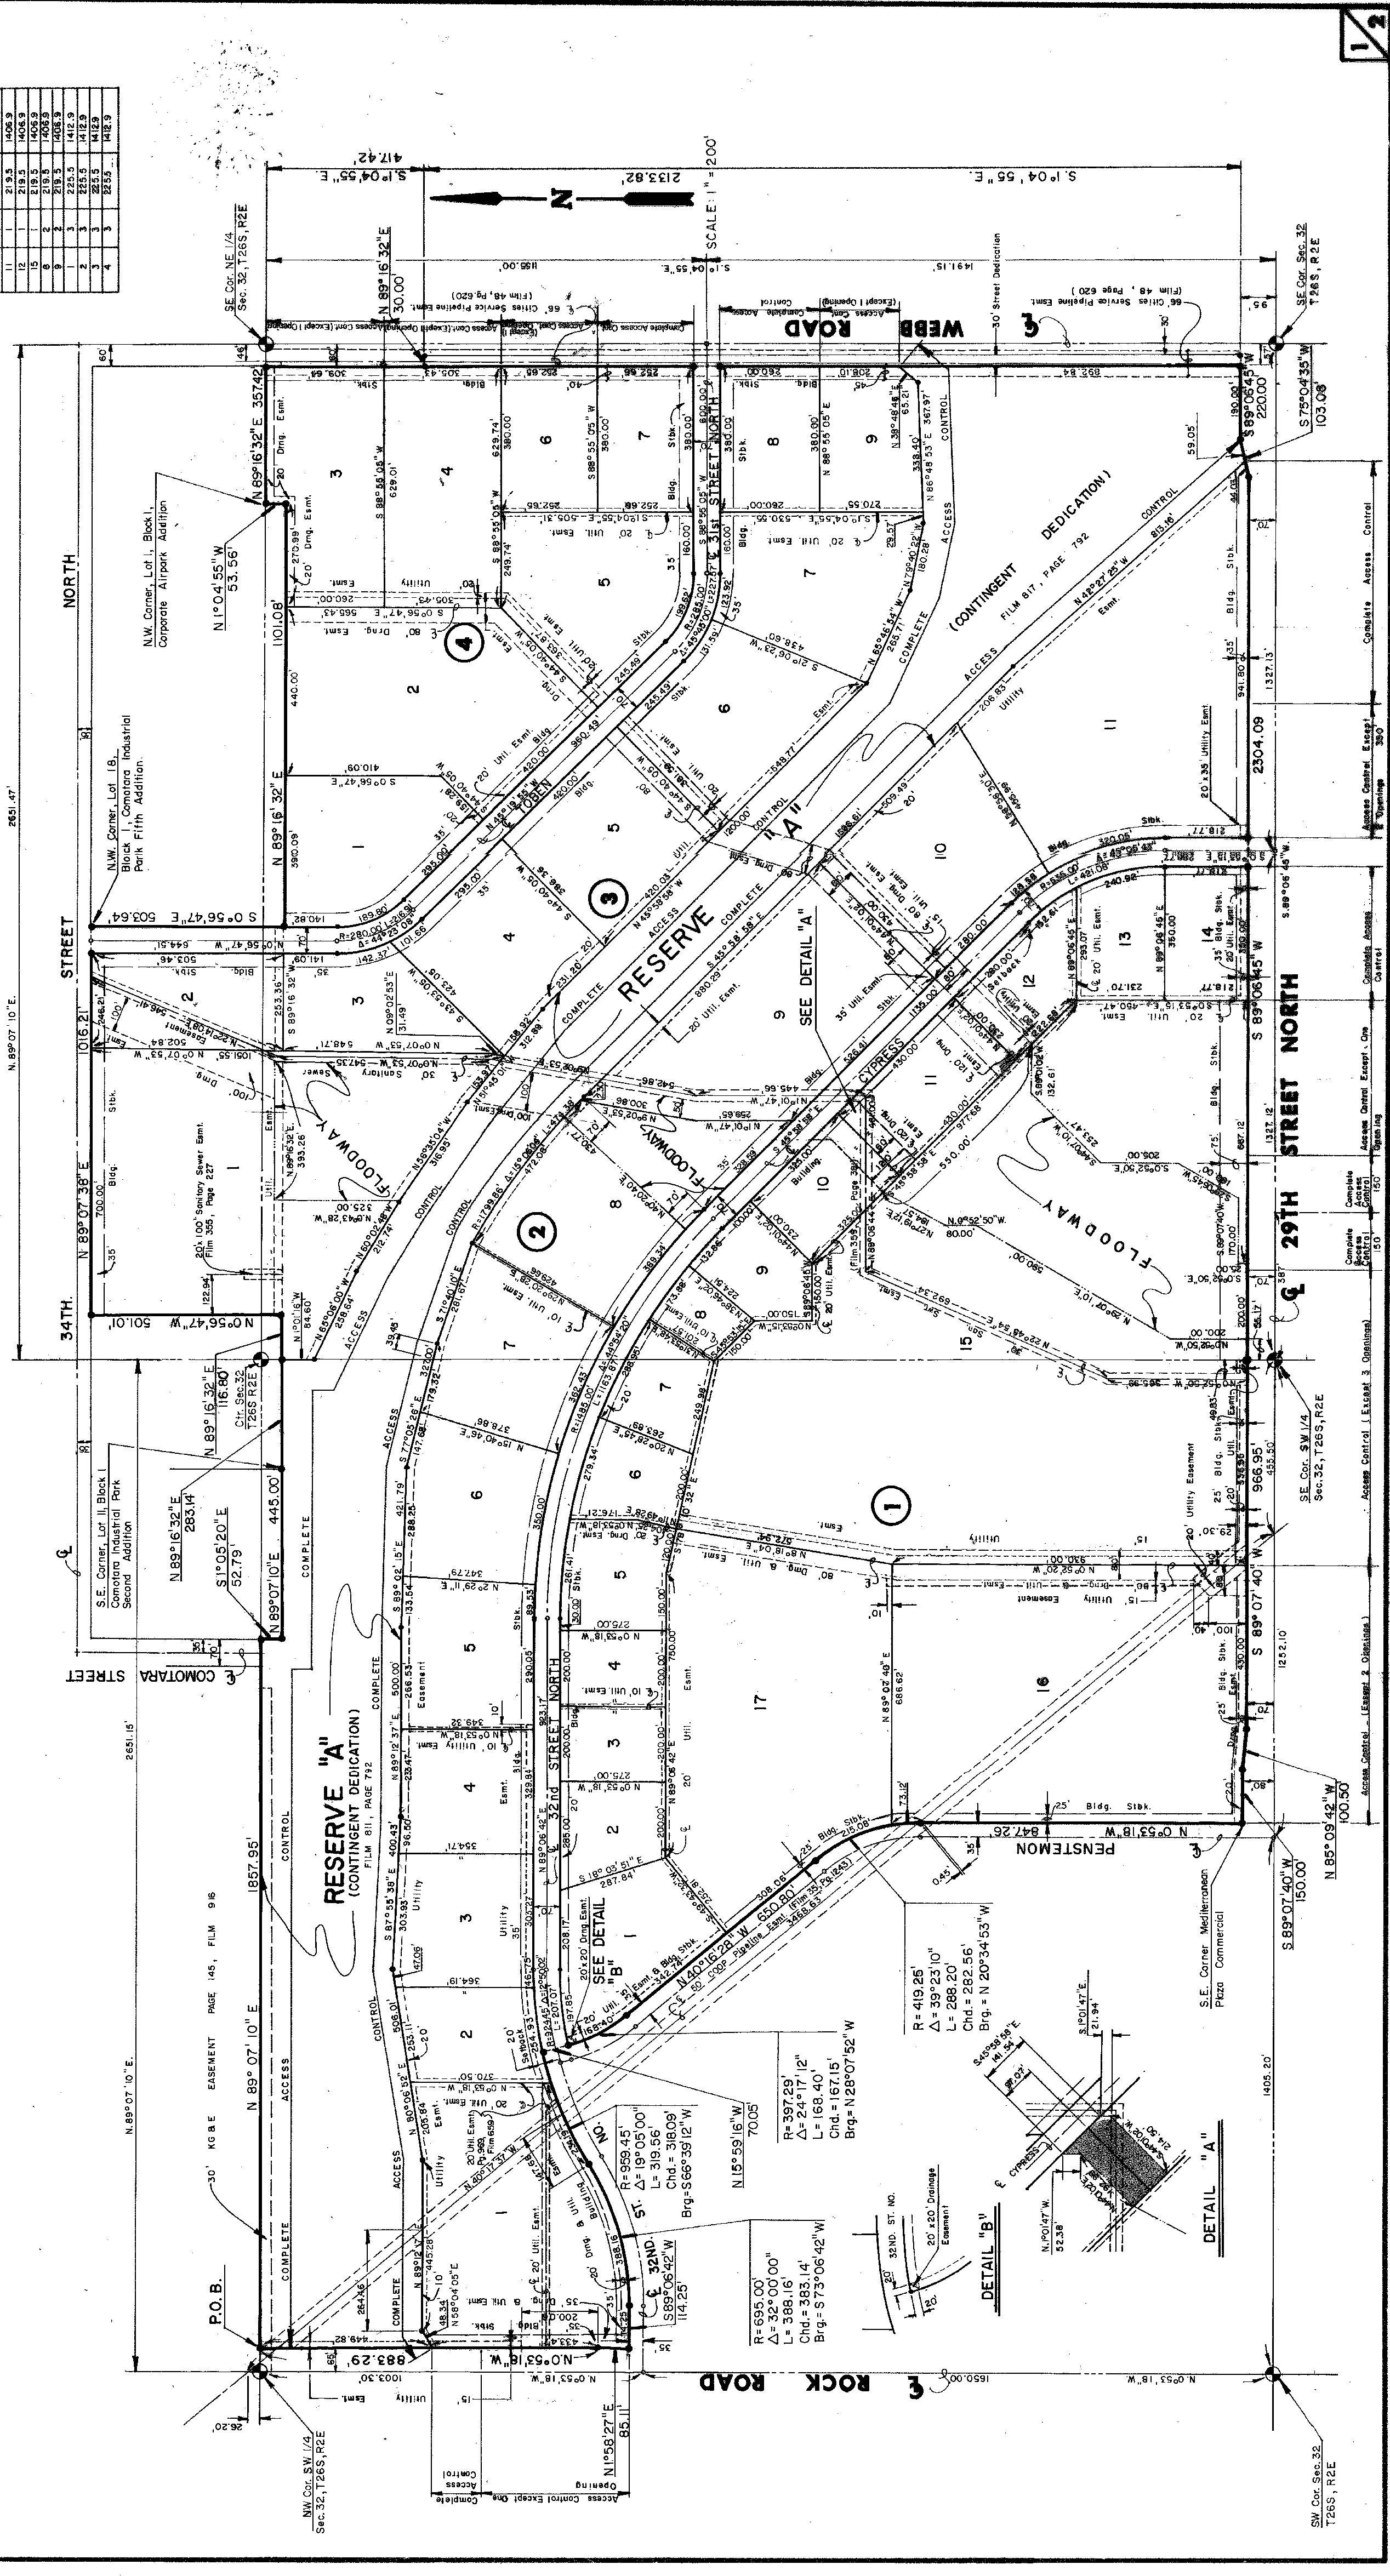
1/2

SCALE: 1" = 200'

N

WEBB ROAD

ROCK ROAD

29TH STREET NORTH

34TH. STREET NORTH

COMOTARA STREET

PENSTEMON

TOBEN

CYPRESS

31st STREET NORTH

32nd STREET NORTH

32ND ST.

RESERVE "A" (CONTINGENT DEDICATION) FILM 811, PAGE 792

RESERVE "A" (CONTINGENT DEDICATION) FILM 817, PAGE 792

FLOODWAY

FLOODWAY

FLOODWAY

SEE DETAIL "A"

SEE DETAIL "B"

DETAIL "A"

DETAIL "B"

P.O.B.

SE Cor. NE 1/4 Sec. 32, T26S, R2E

SE Cor. Sec. 32 T26S, R2E

SE Cor. SW 1/4 Sec. 32, T26S, R2E

NW Cor. SW 1/4 Sec. 32, T26S, R2E

SW Cor. Sec. 32 T26S, R2E

Ctr. Sec. 32 T26S, R2E

N.W. Corner, Lot 1, Block 1, Corporate Airpark Addition

N.W. Corner, Lot 18, Block 1, Comotara Industrial Park Fifth Addition

S.E. Corner, Lot 11, Block 1 Comotara Industrial Park Second Addition

S.E. Corner Mediterranean Plaza Commercial

30' KG & E EASEMENT PAGE 145, FILM 916

66' Cities Service Pipeline Esmt. (Film 48, Page 620)

66' Cities Service Pipeline Esmt. (Film 48, Pg 620)

60' COOP Pipeline Esmt. (Film 35, Pg 243)

20' x 100' Sanitary Sewer Esmt. Film 355, Page 227

30' Street Dedication

Complete Access Control

Access Control Except 1 Opening

Access Control Except One Opening

Access Control Except 3 Openings

Access Control Except 2 Openings

Complete Access Control

N 89°16'32"E 30.00'

N 89°16'32"E 357.42'

N 1°04'55"W 53.56'

N 89°16'32"E 390.09'

S 0°56'47"E 503.64'

N 89°07'38"E 700.00'

N 0°56'47"W 501.01'

N 89°16'32"E 116.80'

N 89°16'32"E 283.14'

S 1°05'20"E 52.79'

N 89°07'10"E 445.00'

N 89°07'10"E 1857.95'

N 0°53'18"W 883.29'

N 1°58'27"E 85.11'

S 89°06'42"W 114.25'

N 15°59'16"W 70.05'

N 40°16'26"W 650.80'

N 0°53'18"W 847.26'

N 85°09'42"W 100.50

S 89°07'40"W 150.00

S 89°07'40"W 966.95'

S 89°06'45"W 1327.12

S 89°06'45"W 220.00'

S 75°04'35"W 103.08'

S 1°04'55"E 2133.82'

S 1°04'55"E 417.42'

S 1°04'55"E 1155.00'

2304.09

2651.47'

2651.15'

1016.21'

101.08'

1252.10

1405.20'

1650.00'

1003.30'

R = 695.00'
Δ = 32°00'00"
L = 388.16'
Chd. = 383.14'
Brg. = S 73°06'42"W

R = 959.45'
Δ = 19°05'00"
L = 319.56'
Chd. = 318.09'
Brg. = S 66°39'12"W

R = 397.29'
Δ = 24°17'12"
L = 168.40'
Chd. = 167.15'
Brg. = N 28°07'52"W

R = 419.26'
Δ = 39°23'10"
L = 288.20'
Chd. = 282.56'
Brg. = N 20°34'53"W

R = 280.00' Δ = 44°23'09"

R = 1799.86' Δ = 15°00'00"

R = 1485.00' Δ = 44°54'20"

R = 636.00'

R = 1290.00'

N 45°58'58"W 420.01'

S 45°58'58"E 880.29

N 42°27'25"W 815.16'

N 65°46'54"W

N 86°48'53"E 367.97'

N 38°48'48"E 65.21'

N 79°40'42"W

S 88°55'05"W 629.01

S 88°55'05"W 629.74

N 88°55'05"E 380.00'

N 9°52'50"W 80.00'

N 45°58'58"E 550.00

N 20°28'45"E

N 15°40'46"E

S 71°40'10"E

S 77°05'26"E

S 89°02'15"E

N 89°12'37"E

S 87°55'33"E

N 80°06'52"E

N 58°04'05"E

N 70°17'37"W

S 18°03'51"E

N 89°06'42"E

N 89°07'40"E 686.62'

N 0°52'00"W

N 0°53'18"W 275.00'

N 0°53'18"W 349.32

N 0°53'18"W 370.50'

N 0°07'53"W 548.71'

N 0°07'53"W 502.84'

N 89°16'32"E 393.26

N 0°56'47"W 649.51

S 0°56'47"E 410.09

S 0°56'47"E 565.43

S 89°02'53"E 131.49

S 43°58'05"W 423.05

S 44°00'05"W 286.36

S 21°06'23"W 438.60

N 43°18'55"W 420.00'

N 56°25'04"W 316.95'

N 60°06'00"W 258.64'

N 43°28'28"W 325.00'

N 1°01'47"W 300.86

N 1°01'47"W 445.66

N 1°01'47"W 52.38'

S 1°01'47"E 21.94'

S 45°58'58"E 41.54'

S 44°01'02"W 214.50'

N 27°03'15"W 184.57'

S 89°07'40"W 170.00'

S 0°52'30"E 200.00'

N 0°52'30"W 200.00

N 22°48'54"E

S 0°53'18"E 350.00'

N 89°06'45"E 350.00'

S 0°53'15"E

40°09'43"

1

2

3

4

1

2

3

4

5

6

7

8

9

10

11

12

13

14

15

16

17

1

2

3

4

5

6

7

8

9

10

11

12

1

2

3

4

5

6

7

8

9

1

2

3

4

5

6

7

8

9

10

11

Bldg.

Stbk.

Esmt.

Utility Esmt.

20' Util. Esmt.

20' Drng. Esmt.

15' Utility Easement

35'

20'

25'

30'

10'

50'

60'

70'

80'

100'

Setback

Building

| 11 | | | 219.5 | 1406.9 |
|---|---|---|---|---|
| 12 | | | 219.5 | 1406.9 |
| 15 | | | 219.5 | 1406.9 |
| 8 | 1 | 2 | 219.5 | 1406.9 |
| 9 | 1 | 3 | 219.5 | 1412.9 |
| 1 | 2 | 3 | 223.5 | 1412.9 |
| 3 | 3 | 3 | 223.5 | 1412.9 |
| 4 | 3 | 3 | 223.5 | 1412.9 |